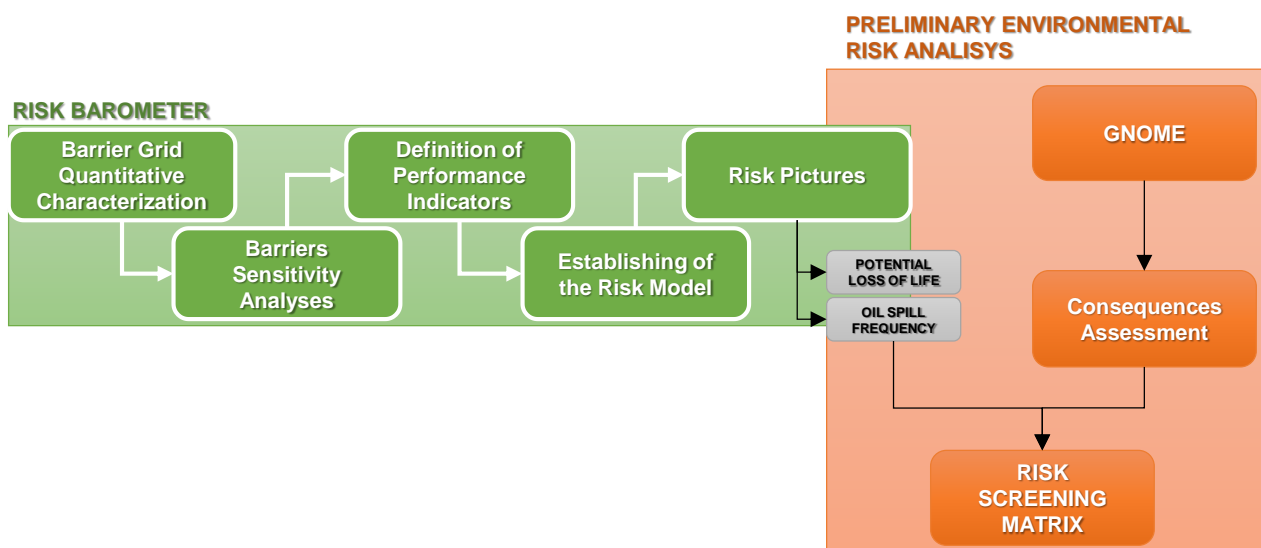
PRELIMINARY ENVIRONMENTAL RISK ANALISYS

RISK BAROMETER

Barrier Grid Quantitative Characterization

Barriers Sensitivity Analyses

Definition of Performance Indicators

Establishing of the Risk Model

Risk Pictures

POTENTIAL LOSS OF LIFE

OIL SPILL FREQUENCY

GNOME

Consequences Assessment

RISK SCREENING MATRIX